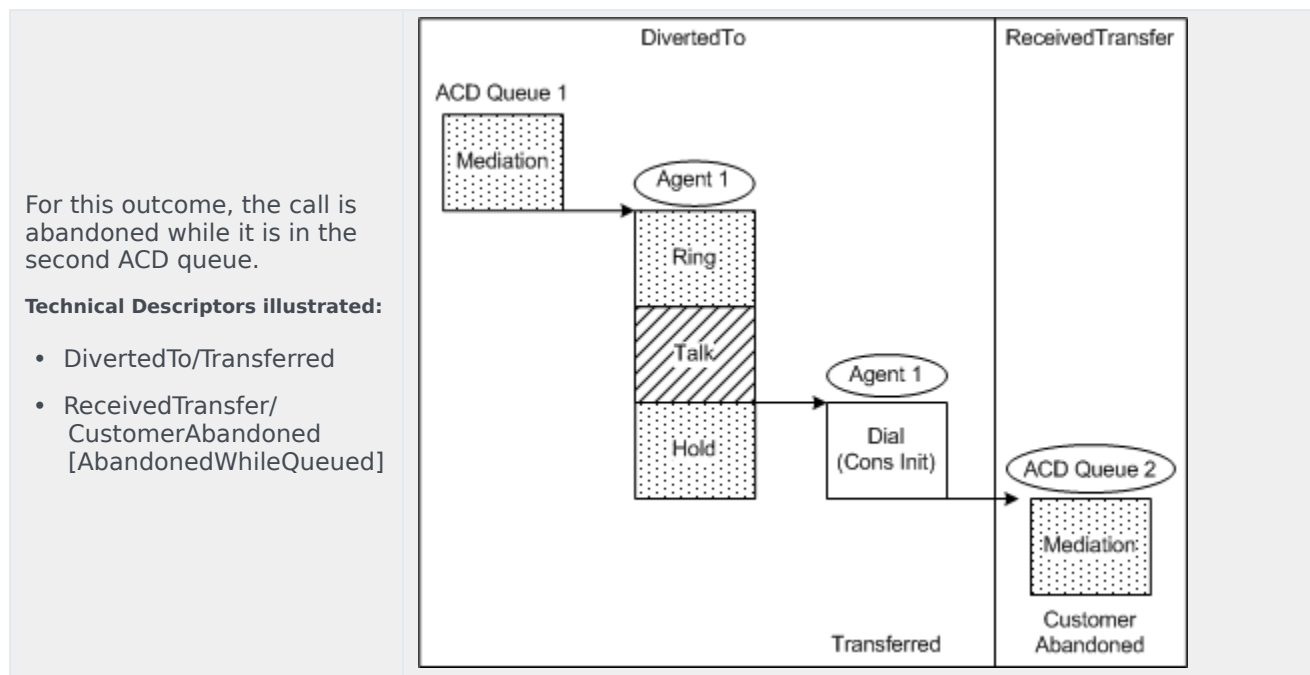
For this outcome, the call is abandoned while it is in the second ACD queue.

**Technical Descriptors illustrated:**

- DivertedTo/Transferred
- ReceivedTransfer/ CustomerAbandoned [AbandonedWhileQueued]

DivertedTo

ReceivedTransfer

ACD Queue 1

Mediation

Agent 1

Ring

Talk

Hold

Agent 1

Dial (Cons Init)

ACD Queue 2

Mediation

Transferred

Customer Abandoned